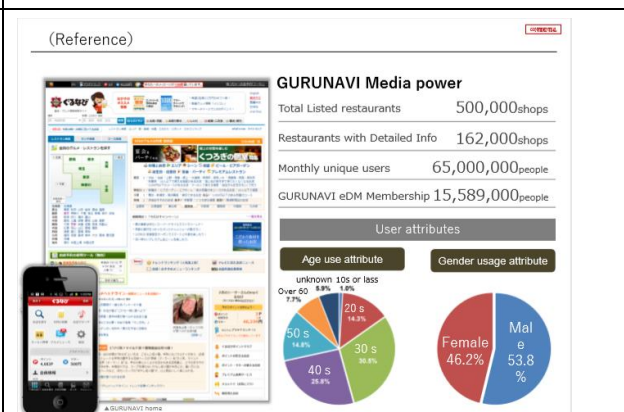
(Reference)

GURUNAVI Media power

Total Listed restaurants 500,000shops

Restaurants with Detailed Info 162,000shops

Monthly unique users 65,000,000people

GURUNAVI eDM Membership 15,589,000people

User attributes

Age use attribute

Gender usage attribute

unknown 5.9%

10s or lass 1.0%

Over 60 7.7%

20 s 14.3%

30 s 30.8%

40 s 25.6%

50 s 14.6%

Female 46.2%

Male 53.8%

▲GURUNAVI home